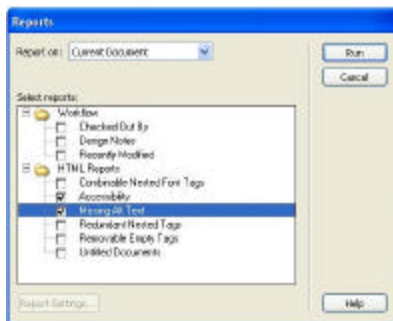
Reports

Report on: Current Document

Run

Cancel

Select reports:

Workflow

Checked Out By

Design Notes

Recently Modified

HTML Reports

Combinable Nested Font Tags

Accessibility

Missing Alt Text

Redundant Nested Tags

Removable Empty Tags

Untitled Documents

Report Settings...

Help